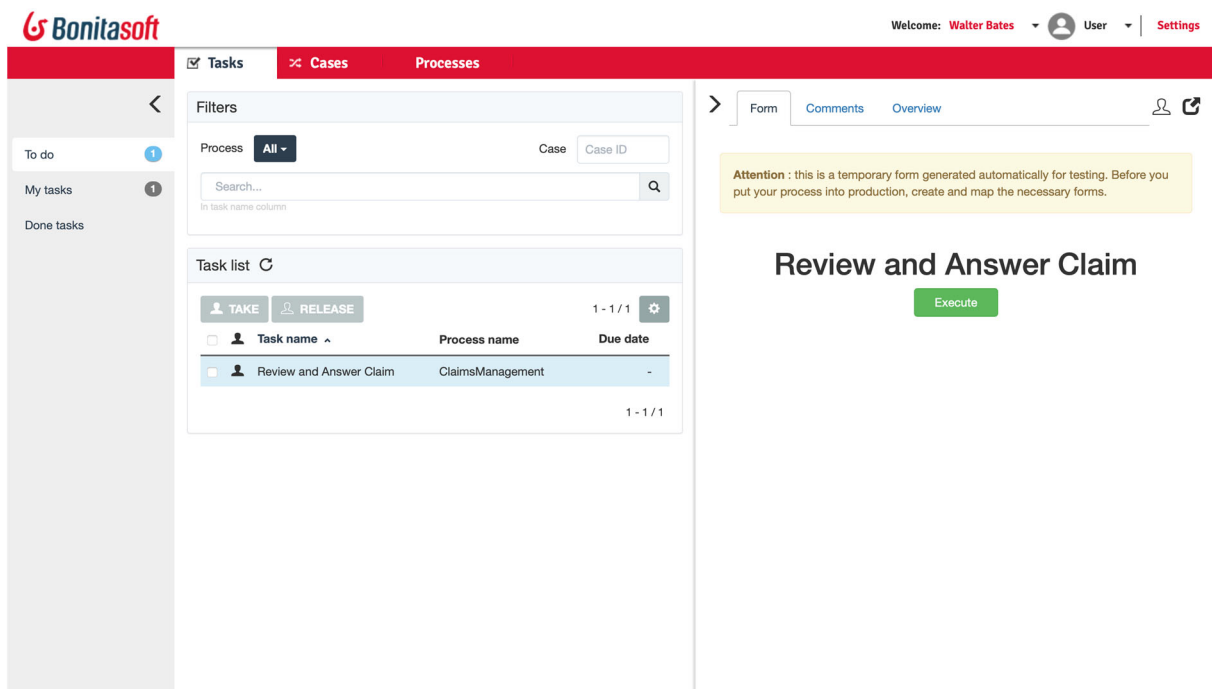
Bonitasoft

Welcome: Walter Bates User Settings

Tasks Cases Processes

To do 1
My tasks 1
Done tasks

Filters

Process All Case Case ID

Search...
In task name column

Task list

TAKE RELEASE 1 - 1 / 1

| | Task name | Process name | Due date |
|---|---|---|---|
| | Review and Answer Claim | ClaimsManagement | - |

1 - 1 / 1

Form Comments Overview

Attention : this is a temporary form generated automatically for testing. Before you put your process into production, create and map the necessary forms.

Review and Answer Claim

Execute